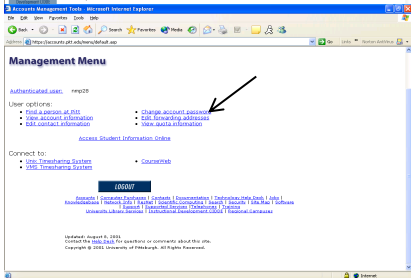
Accounts Management Tools - Microsoft Internet Explorer

File Edit View Favorites Tools Help

Back Search Favorites Media

Address https://accounts.pitt.edu/menu/default.asp Go Links Norton AntiVirus

Management Menu

Authenticated user: nmp28

User options:
• Find a person at Pitt
• View account information
• Edit contact information
• Change account password
• Edit forwarding addresses
• View quota information

Access Student Information Online

Connect to:
• Unix Timesharing System
• VMS Timesharing System
• CourseWeb

LOGOUT

Accounts | Computer Purchases | Contacts | Documentation | Technology Help Desk | Jobs | Knowledgebase | Network Info | NetNet | Scientific Computing | Search | Security | Site Map | Software | Support | Supported Services | Telephones | Training | University Library Services | Instructional Development CIDDE | Regional campuses

Updated: August 6, 2001
Contact the Help Desk for questions or comments about this site.
Copyright © 2001 University of Pittsburgh. All Rights Reserved.

Internet